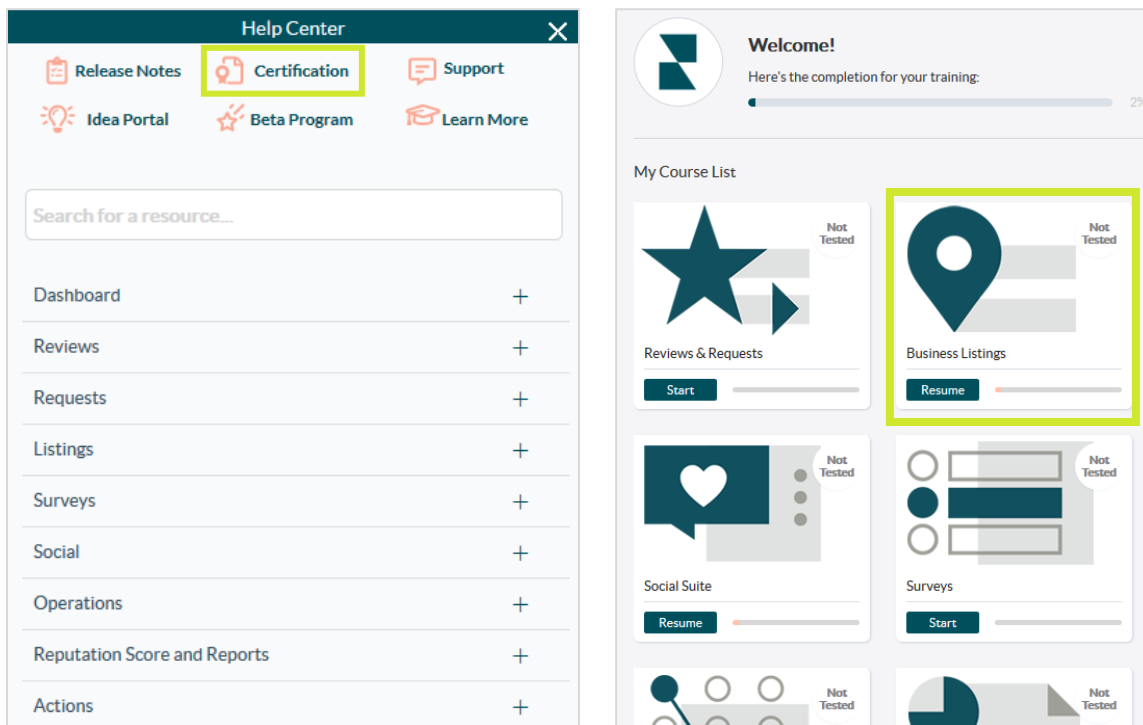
Help Center

Release Notes
Certification
Support
Idea Portal
Beta Program
Learn More

Search for a resource...

Dashboard +
Reviews +
Requests +
Listings +
Surveys +
Social +
Operations +
Reputation Score and Reports +
Actions +

Welcome!
Here's the completion for your training:
25

My Course List

Not Tested
Reviews & Requests
Start

Not Tested
Business Listings
Resume

Not Tested
Social Suite
Resume

Not Tested
Surveys
Start

Not Tested

Not Tested